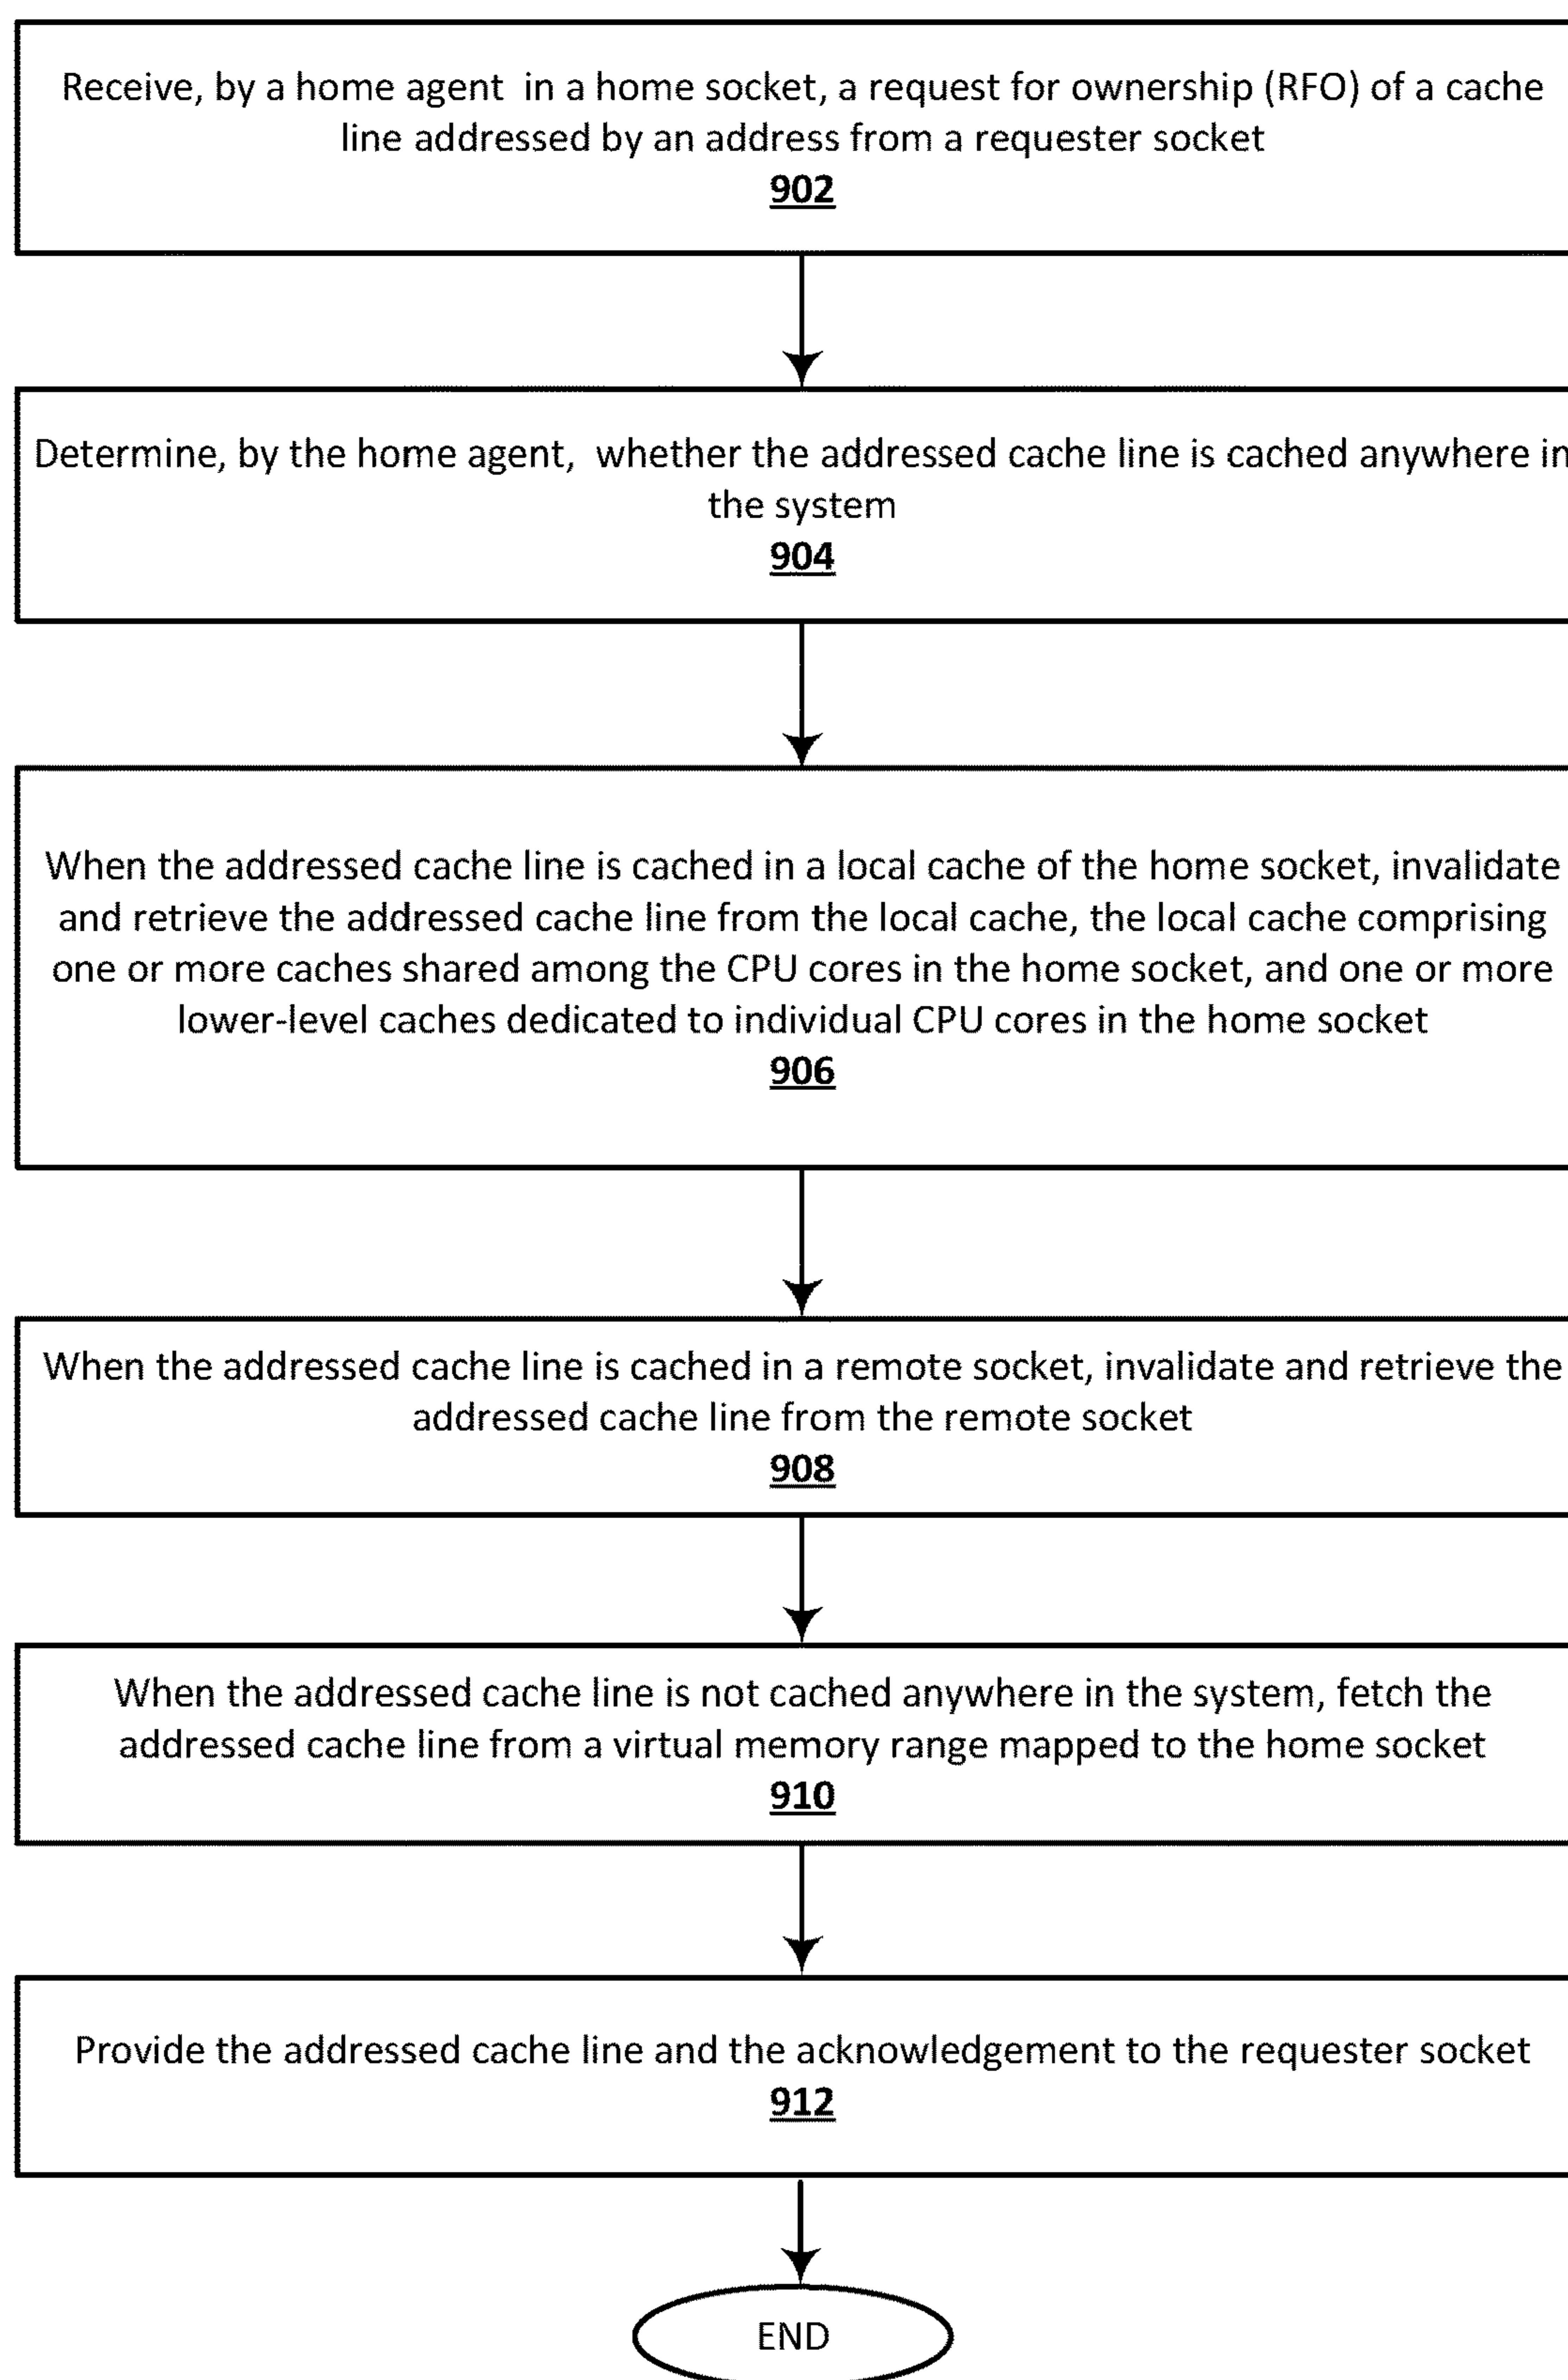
Receive, by a home agent in a home socket, a request for ownership (RFO) of a cache line addressed by an address from a requester socket
902

Determine, by the home agent, whether the addressed cache line is cached anywhere in the system
904

When the addressed cache line is cached in a local cache of the home socket, invalidate and retrieve the addressed cache line from the local cache, the local cache comprising one or more caches shared among the CPU cores in the home socket, and one or more lower-level caches dedicated to individual CPU cores in the home socket
906

When the addressed cache line is cached in a remote socket, invalidate and retrieve the addressed cache line from the remote socket
908

When the addressed cache line is not cached anywhere in the system, fetch the addressed cache line from a virtual memory range mapped to the home socket
910

Provide the addressed cache line and the acknowledgement to the requester socket
912

END